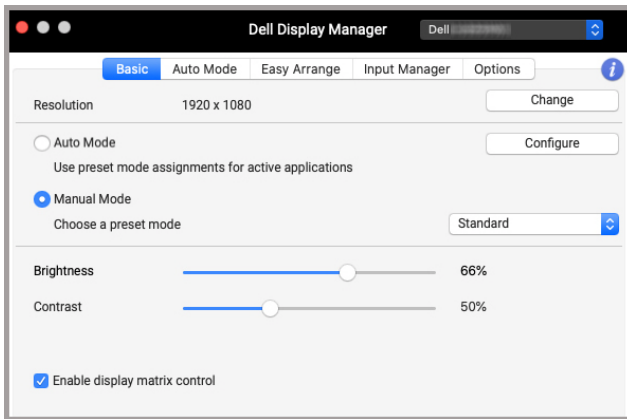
Dell Display Manager

Dell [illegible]

Basic | Auto Mode | Easy Arrange | Input Manager | Options

Resolution 1920 x 1080

Change

Auto Mode

Configure

Use preset mode assignments for active applications

Manual Mode

Choose a preset mode

Standard

Brightness 66%

Contrast 50%

Enable display matrix control